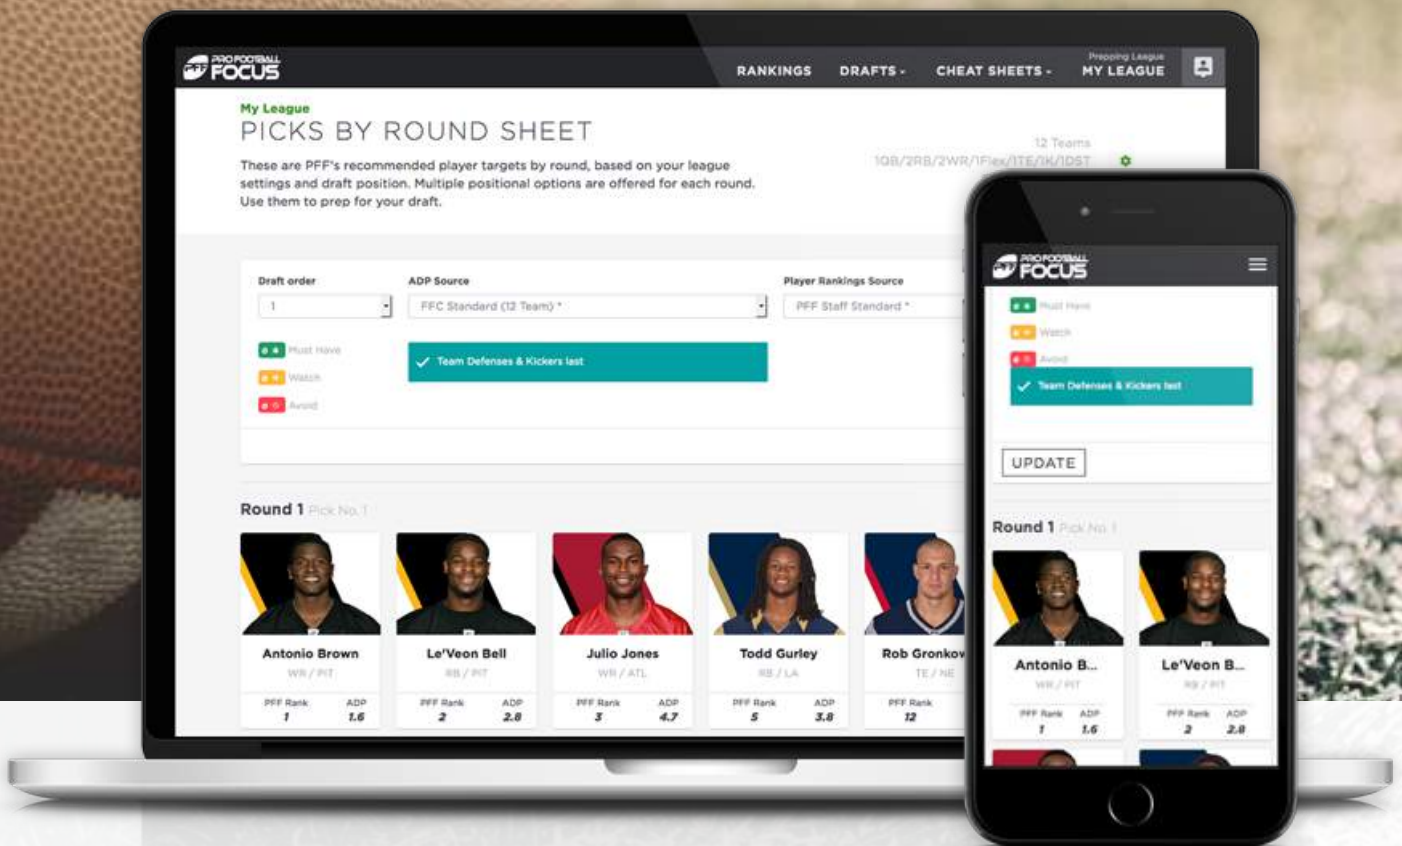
PRO FOOTBALL FOCUS

RANKINGS DRAFTS CHEAT SHEETS Prepping League MY LEAGUE

My League
PICKS BY ROUND SHEET

These are PFF's recommended player targets by round, based on your league settings and draft position. Multiple positional options are offered for each round. Use them to prep for your draft.

12 Teams
1QB/2RB/2WR/1Flex/1TE/1K/1DST

Draft order
1

ADP Source
FFC Standard (12 Team) *

Player Rankings Source
PFF Staff Standard *

Must Have
Watch
Avoid

Team Defenses & Kickers last

Round 1 Pick No. 1

Antonio Brown
WR / PIT
PFF Rank 1 ADP 1.6

Le'Veon Bell
RB / PIT
PFF Rank 2 ADP 2.8

Julio Jones
WR / ATL
PFF Rank 3 ADP 4.7

Todd Gurley
RB / LA
PFF Rank 5 ADP 3.8

Rob Gronkov
TE / NE
PFF Rank 12

PRO FOOTBALL FOCUS

Must Have
Watch
Avoid

Team Defenses & Kickers last

UPDATE

Round 1 Pick No. 1

Antonio B...
WR / PIT
PFF Rank 1 ADP 1.6

Le'Veon B...
RB / PIT
PFF Rank 2 ADP 2.8